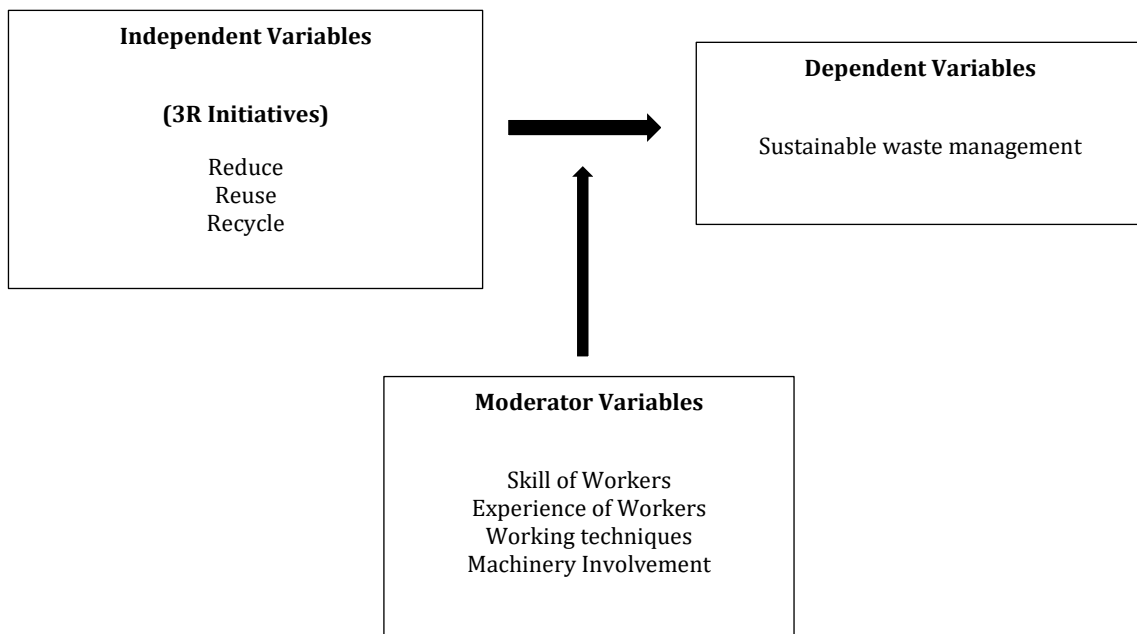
Independent Variables

(3R Initiatives)

Reduce
Reuse
Recycle

Dependent Variables

Sustainable waste management

Moderator Variables

Skill of Workers
Experience of Workers
Working techniques
Machinery Involvement